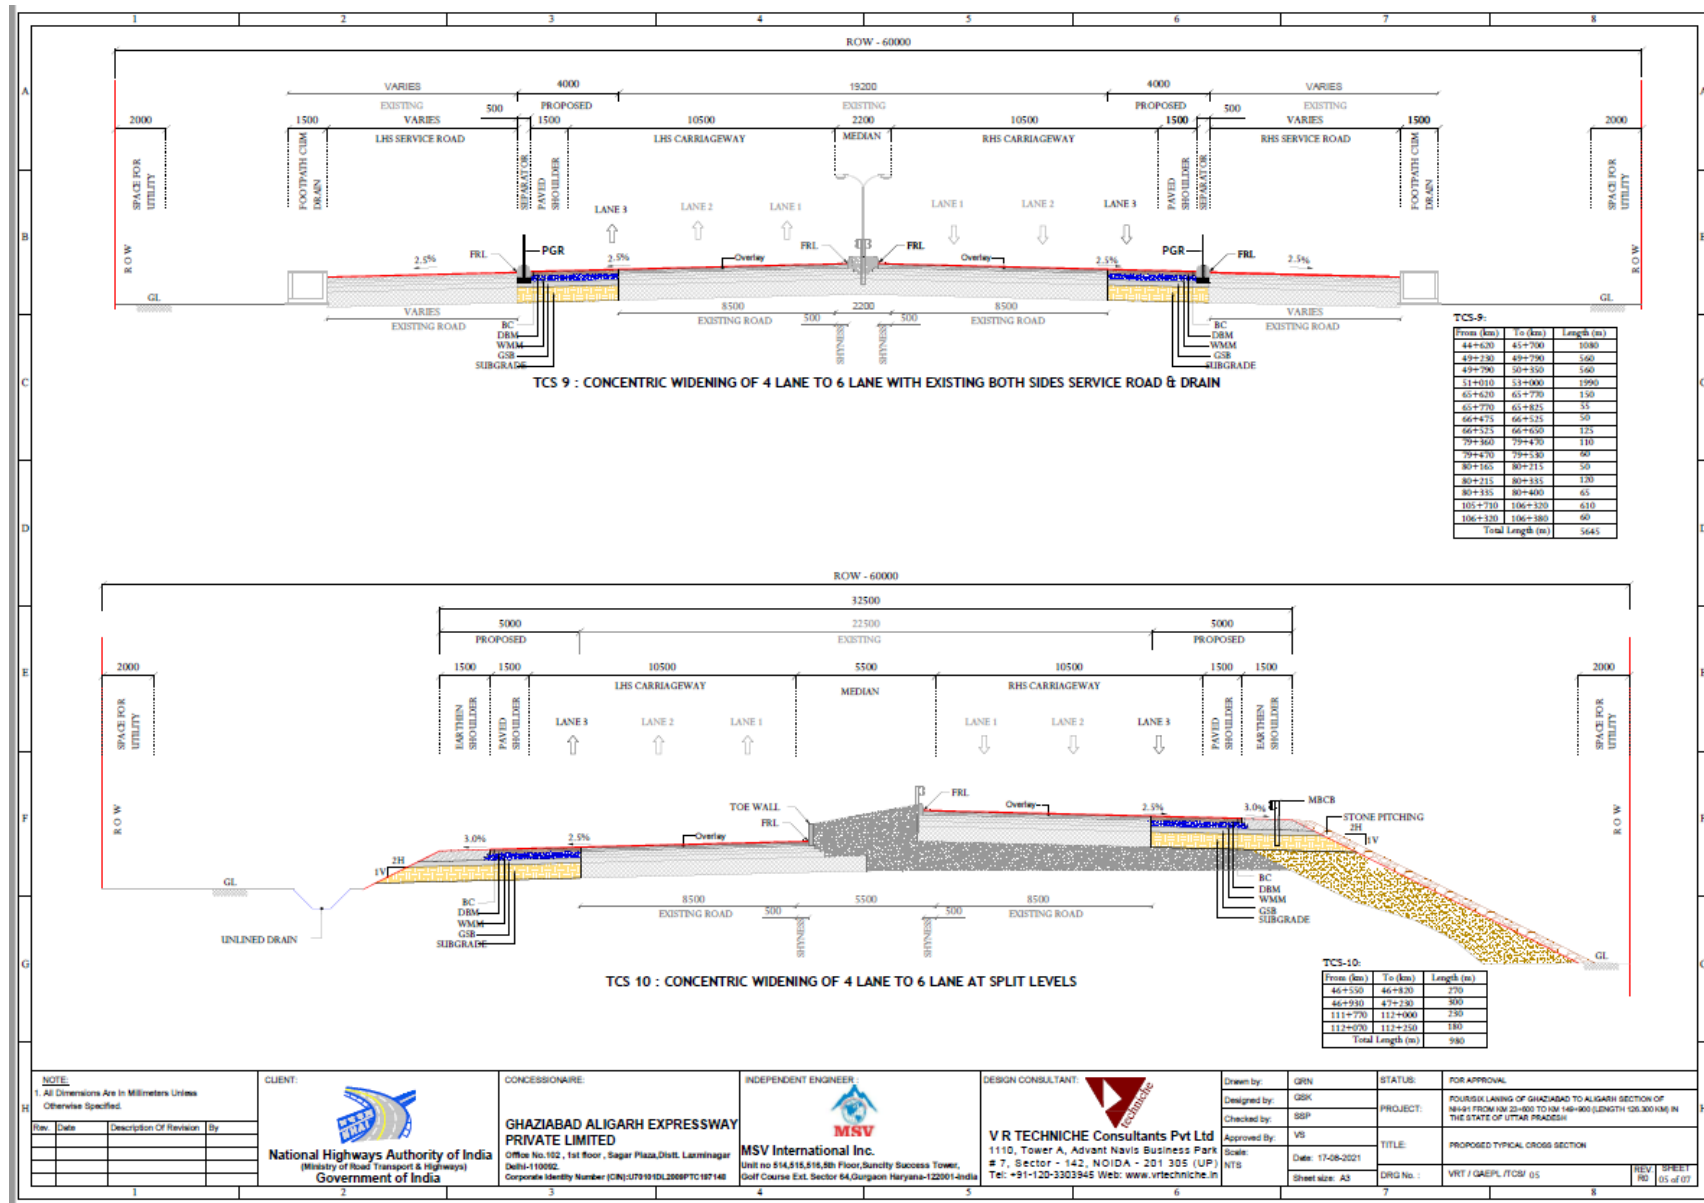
1 2 3 4 5 6 7 8

A B C D E F G H

ROW - 60000

VARIES 4000 19200 4000 VARIES

EXISTING 500 PROPOSED EXISTING PROPOSED 500 EXISTING

2000 1500 VARIES 1500 10500 2200 10500 1500 VARIES 1500 2000

LHS SERVICE ROAD LHS CARRIAGEWAY MEDIAN RHS CARRIAGEWAY RHS SERVICE ROAD

SPACE FOR UTILITY FOOTPATH CUM DRAIN SEPARATOR PAVED SHOULDER PAVED SHOULDER SEPARATOR FOOTPATH CUM DRAIN SPACE FOR UTILITY

LANE 3 LANE 2 LANE 1 LANE 1 LANE 2 LANE 3

ROW 2.5% FRL PGR 2.5% Overlay FRL FRL Overlay 2.5% PGR FRL 2.5% ROW

GL GL

VARIES EXISTING ROAD BC DBM WMM GSB SUBGRADE 8500 EXISTING ROAD 500 2200 500 8500 EXISTING ROAD BC DBM WMM GSB SUBGRADE VARIES EXISTING ROAD

SHIFT SHIFT

TCS 9 : CONCENTRIC WIDENING OF 4 LANE TO 6 LANE WITH EXISTING BOTH SIDES SERVICE ROAD & DRAIN

TCS-9:

| From (km) | To (km) | Length (m) |
|---|---|---|
| 44+620 | 45+700 | 1080 |
| 49+230 | 49+790 | 560 |
| 49+790 | 50+350 | 560 |
| 51+010 | 53+000 | 1990 |
| 65+620 | 65+770 | 150 |
| 65+770 | 65+825 | 55 |
| 66+475 | 66+525 | 50 |
| 66+525 | 66+650 | 125 |
| 79+360 | 79+470 | 110 |
| 79+470 | 79+530 | 60 |
| 80+165 | 80+215 | 50 |
| 80+215 | 80+335 | 120 |
| 80+335 | 80+400 | 65 |
| 105+710 | 106+320 | 610 |
| 106+320 | 106+380 | 60 |
| Total Length (m) | | 5645 |

ROW - 60000

32500

5000 22500 5000

PROPOSED EXISTING PROPOSED

2000 1500 1500 10500 5500 10500 1500 1500 2000

LHS CARRIAGEWAY MEDIAN RHS CARRIAGEWAY

SPACE FOR UTILITY EARTHEN SHOULDER PAVED SHOULDER PAVED SHOULDER EARTHEN SHOULDER SPACE FOR UTILITY

LANE 3 LANE 2 LANE 1 LANE 1 LANE 2 LANE 3

ROW TOE WALL FRL FRL Overlay 2.5% 3.0% MBCB STONE PITCHING 2H 1V ROW

3.0% 2.5% Overlay

GL 2H 1V

BC DBM WMM GSB SUBGRADE 8500 EXISTING ROAD 500 5500 500 8500 EXISTING ROAD BC DBM WMM GSB SUBGRADE

UNLINED DRAIN SHIFT SHIFT GL

TCS-10:

| From (km) | To (km) | Length (m) |
|---|---|---|
| 46+550 | 46+820 | 270 |
| 46+930 | 47+230 | 300 |
| 111+770 | 112+000 | 230 |
| 112+070 | 112+250 | 180 |
| Total Length (m) | | 980 |

TCS 10 : CONCENTRIC WIDENING OF 4 LANE TO 6 LANE AT SPLIT LEVELS

NOTE:
1. All Dimensions Are In Millimeters Unless Otherwise Specified.

Rev. Date Description Of Revision By

CLIENT:
National Highways Authority of India
(Ministry of Road Transport & Highways)
Government of India

CONCESSIONAIRE:
GHAZIABAD ALIGARH EXPRESSWAY PRIVATE LIMITED
Office No.102 , 1st floor , Sagar Plaza,Distt. Laxminagar Delhi-110092.
Corporate Identity Number (CIN):U70101DL2009PTC187148

INDEPENDENT ENGINEER :
MSV
MSV International Inc.
Unit no 514,515,516,5th Floor,Suncity Success Tower, Golf Course Ext. Sector 64,Gurgaon Haryana-122001-India

DESIGN CONSULTANT:
technniche
V R TECHNICHE Consultants Pvt Ltd
1110, Tower A, Advant Navis Business Park # 7, Sector - 142, NOIDA - 201 305 (UP)
Tel: +91-120-3303945 Web: www.vrtechniche.in

Drawn by: GRN
Designed by: GSK
Checked by: SSP
Approved By: VS
Scale: NTS
Date: 17-08-2021
Sheet size: A3

STATUS: FOR APPROVAL
PROJECT: FOUR/SIX LANING OF GHAZIABAD TO ALIGARH SECTION OF NH-91 FROM KM 23+600 TO KM 149+900 (LENGTH 126.300 KM) IN THE STATE OF UTTAR PRADESH
TITLE: PROPOSED TYPICAL CROSS SECTION
DRG No.: VRT / GAEPL /TCS/ 05
REV R0
SHEET 05 of 07